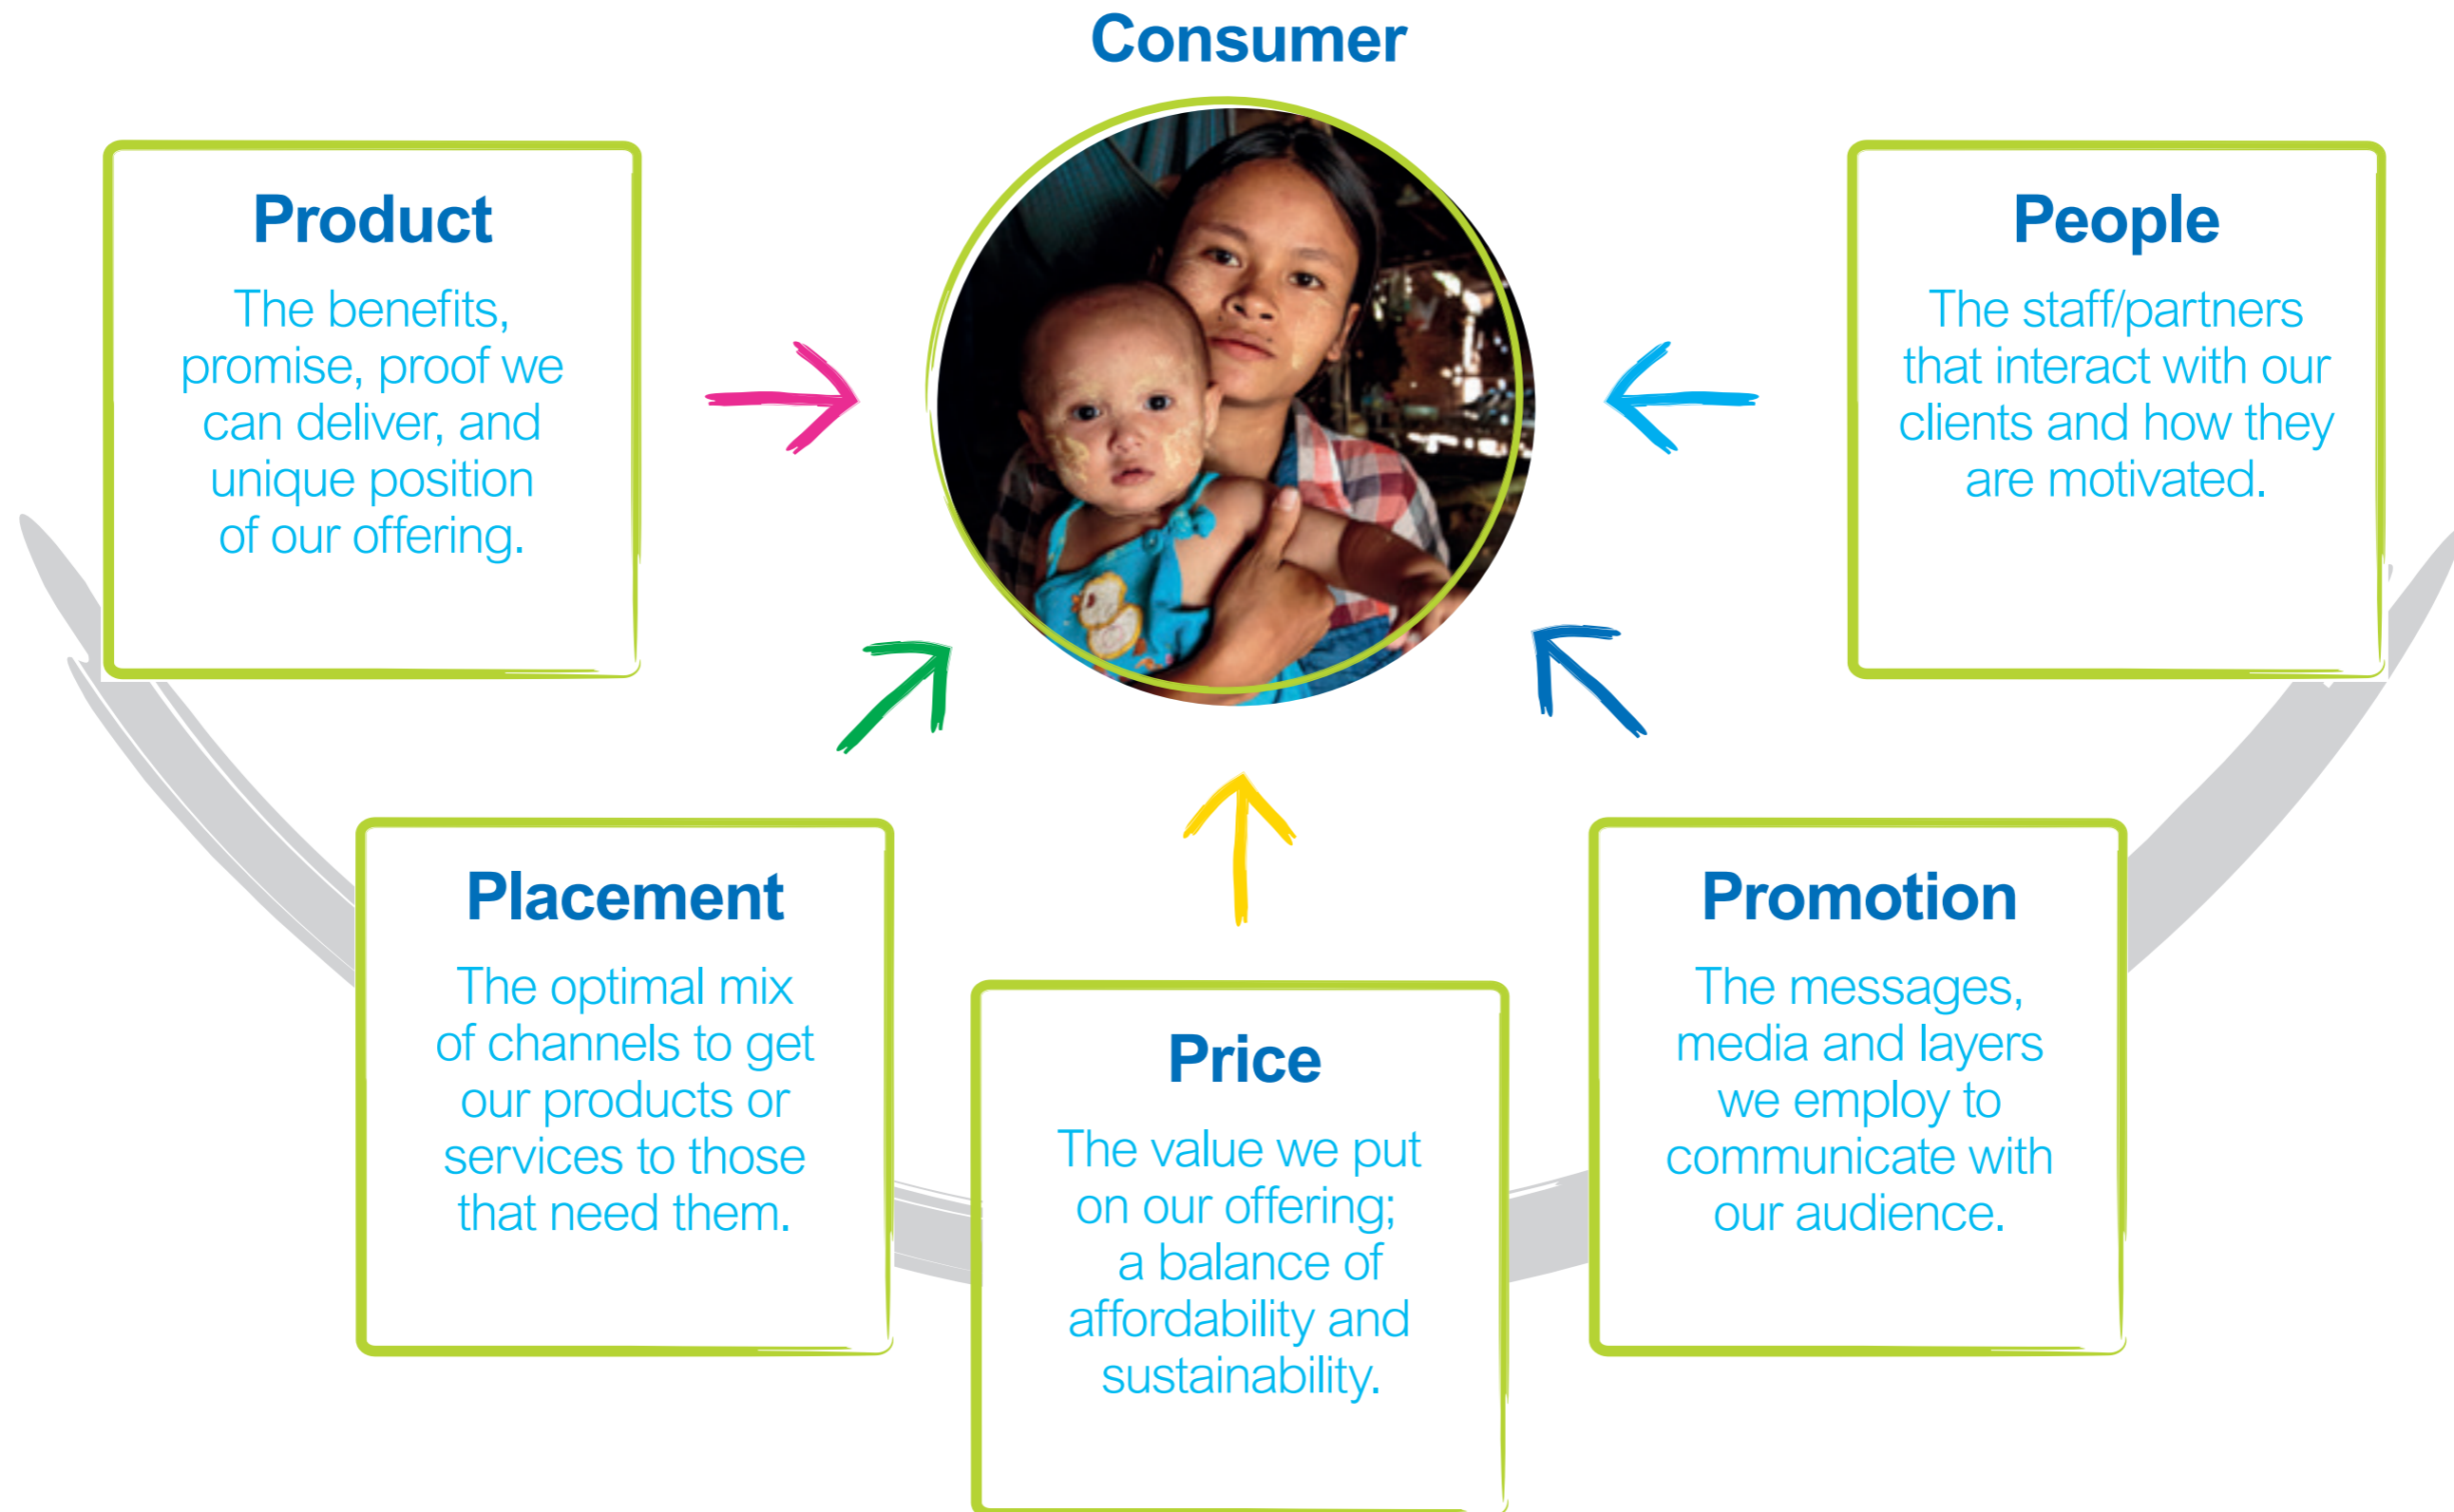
Consumer

Product

The benefits, promise, proof we can deliver, and unique position of our offering.

People

The staff/partners that interact with our clients and how they are motivated.

Placement

The optimal mix of channels to get our products or services to those that need them.

Price

The value we put on our offering; a balance of affordability and sustainability.

Promotion

The messages, media and layers we employ to communicate with our audience.